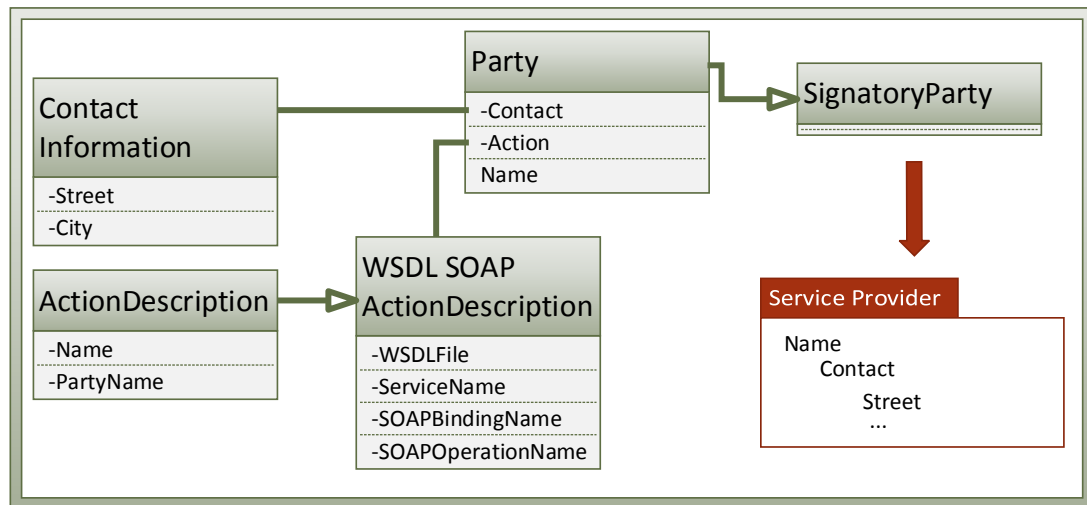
Party
-Contact
-Action
Name

Contact Information
-Street
-City

SignatoryParty

ActionDescription
-Name
-PartyName

WSDL SOAP ActionDescription
-WSDLFile
-ServiceName
-SOAPBindingName
-SOAPOperationName

Service Provider
Name
Contact
Street
...